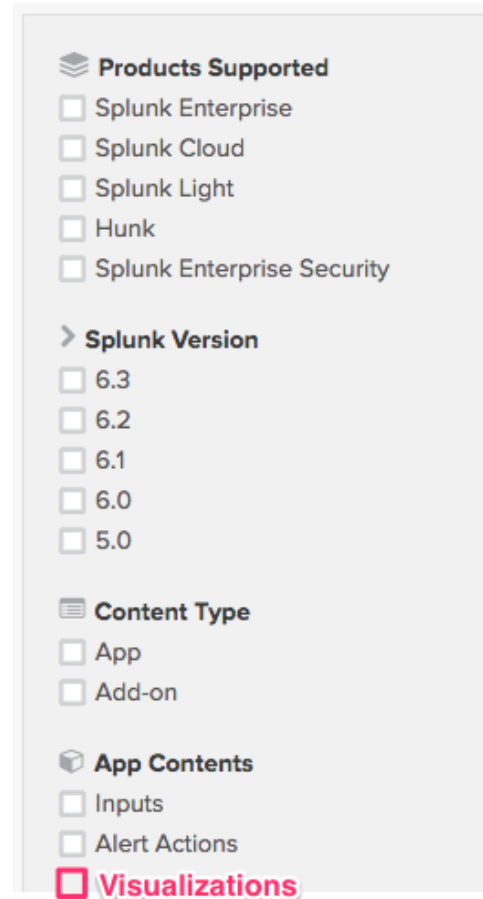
Products Supported

Splunk Enterprise

Splunk Cloud

Splunk Light

Hunk

Splunk Enterprise Security

Splunk Version

6.3

6.2

6.1

6.0

5.0

Content Type

App

Add-on

App Contents

Inputs

Alert Actions

Visualizations